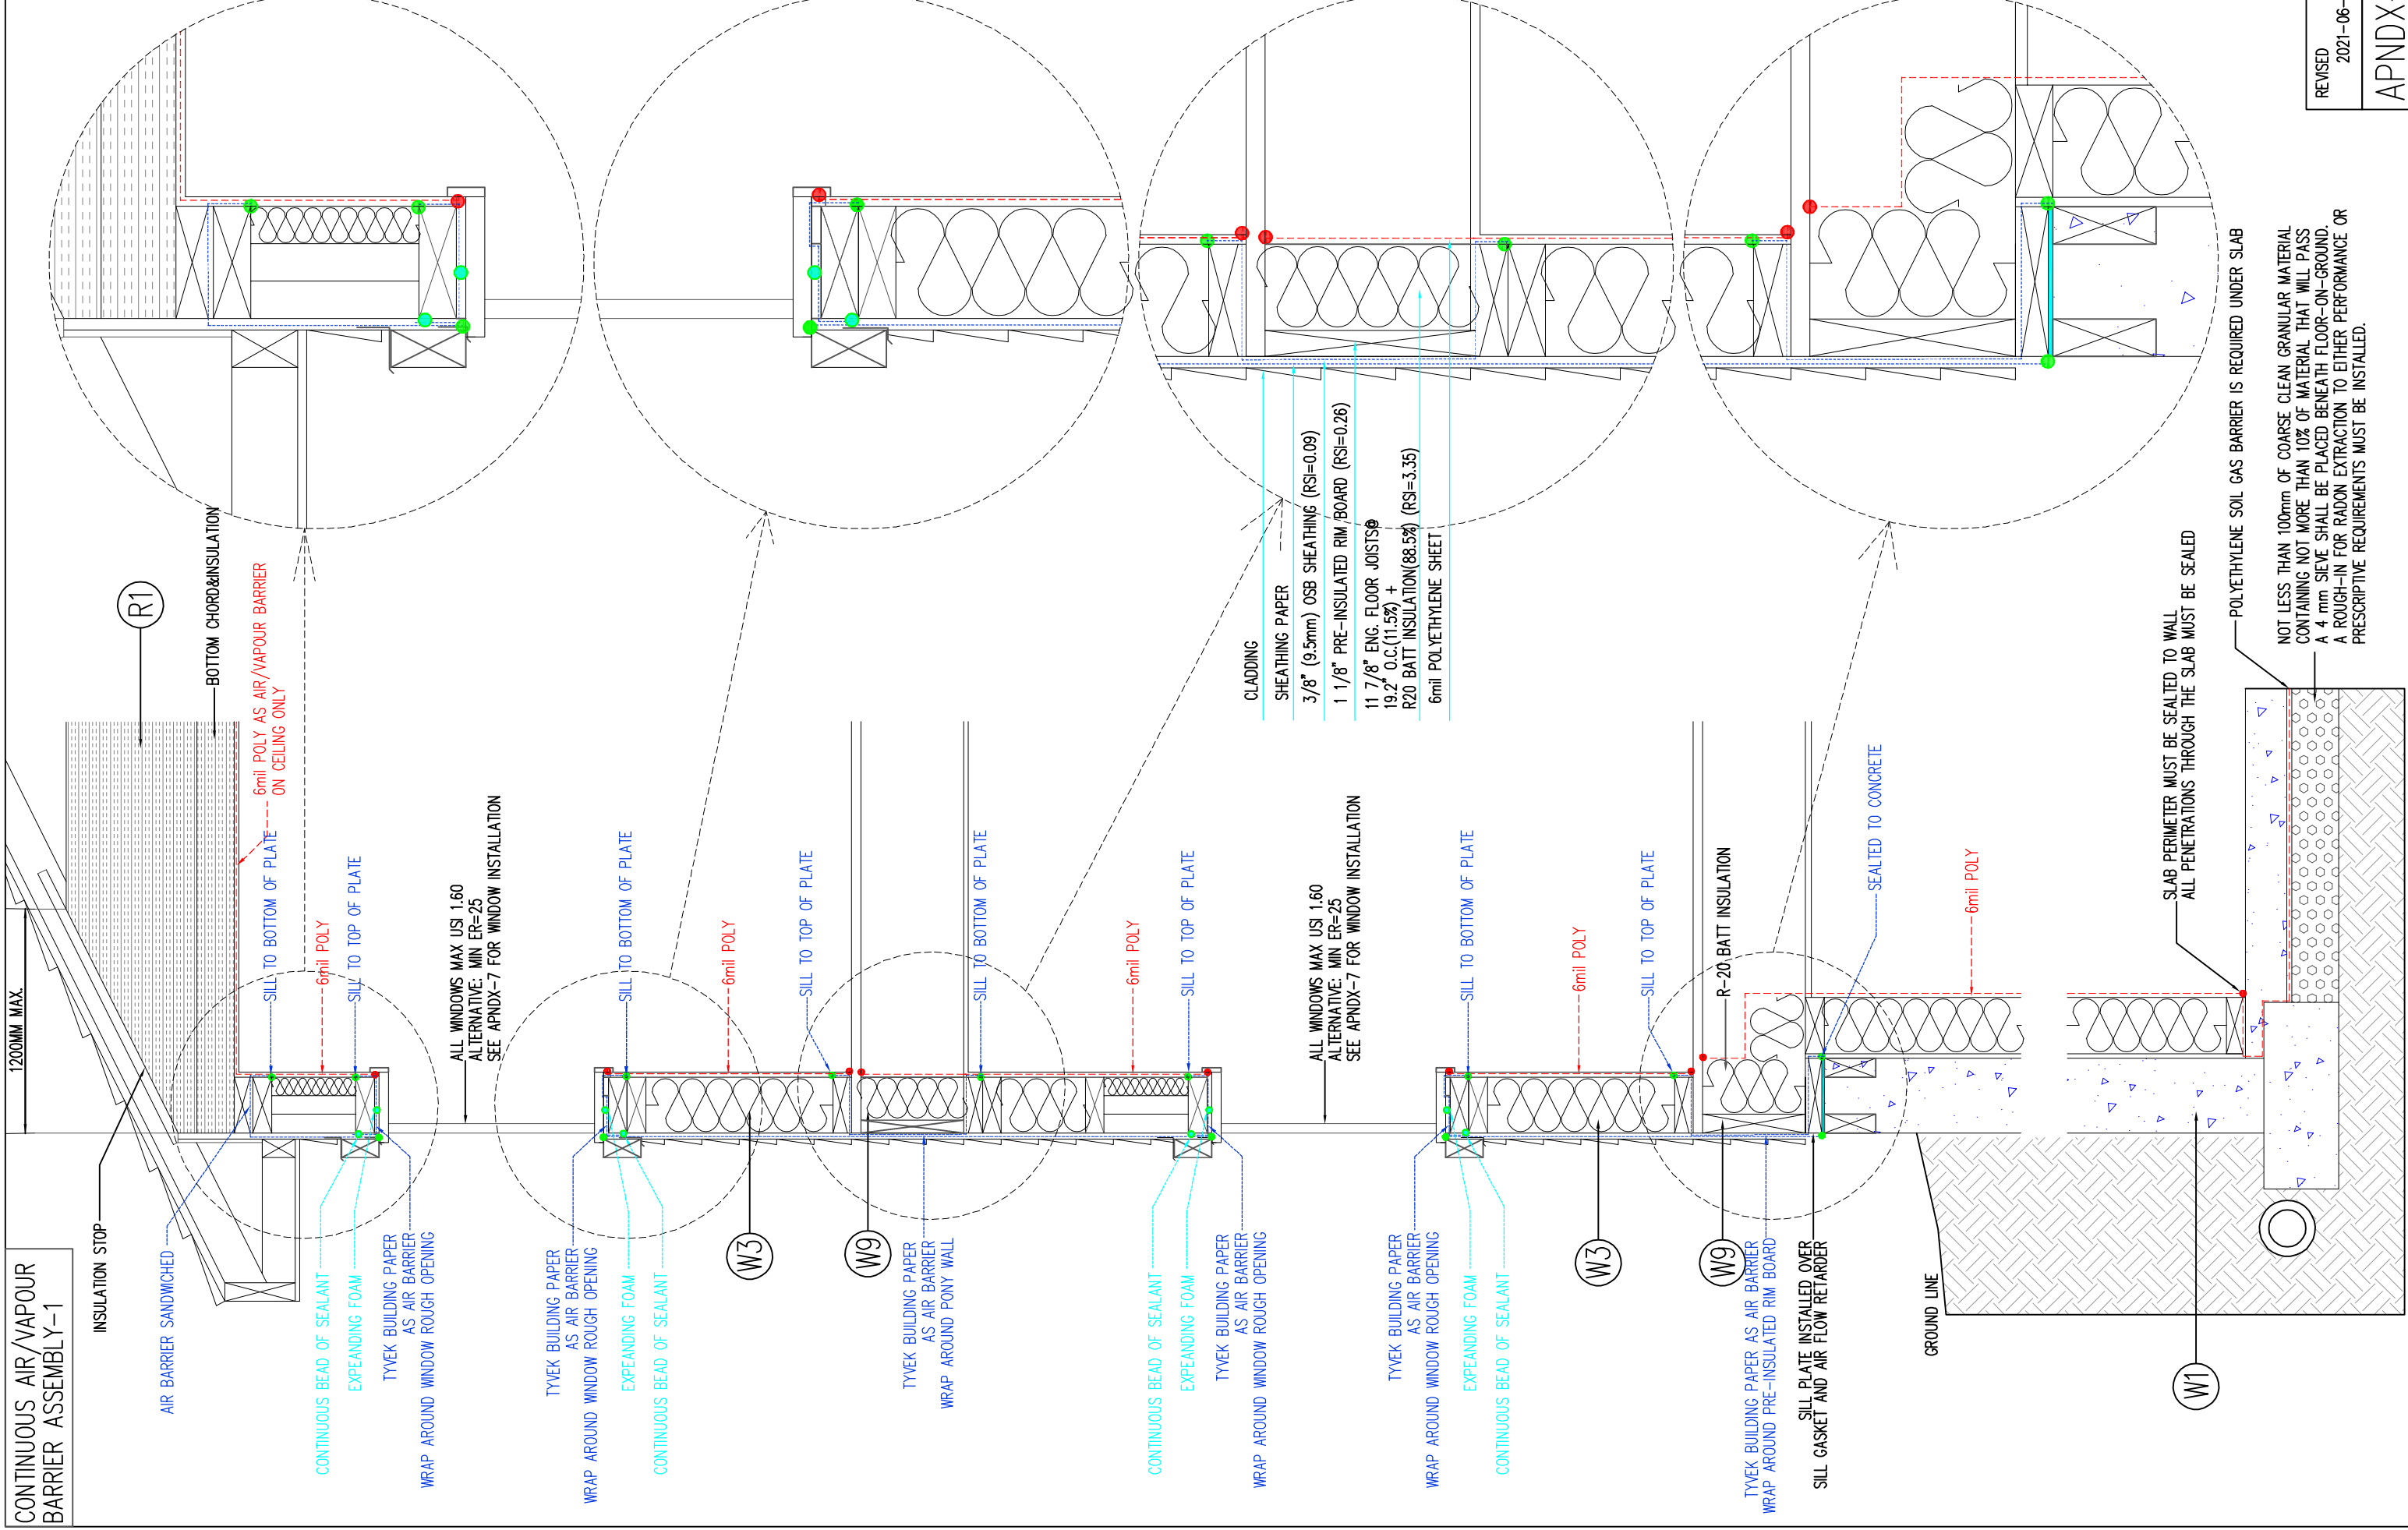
CONTINUOUS AIR/VAPOUR BARRIER ASSEMBLY-1

REVISED
2021-06-

APNDX

1200MM MAX.

INSULATION STOP

AIR BARRIER SANDWICHED

R1

BOTTOM CHORD&INSULATION

6mil POLY AS AIR/VAPOUR BARRIER ON CEILING ONLY

SILL TO BOTTOM OF PLATE

6mil POLY

SILL TO TOP OF PLATE

CONTINUOUS BEAD OF SEALANT

EXPANDING FOAM

TYVEK BUILDING PAPER AS AIR BARRIER WRAP AROUND WINDOW ROUGH OPENING

ALL WINDOWS MAX USI 1.60 ALTERNATIVE: MIN ER=25 SEE APNDX-7 FOR WINDOW INSTALLATION

TYVEK BUILDING PAPER AS AIR BARRIER WRAP AROUND WINDOW ROUGH OPENING

EXPANDING FOAM

CONTINUOUS BEAD OF SEALANT

SILL TO BOTTOM OF PLATE

6mil POLY

SILL TO TOP OF PLATE

W3

W9

TYVEK BUILDING PAPER AS AIR BARRIER WRAP AROUND PONY WALL

SILL TO BOTTOM OF PLATE

6mil POLY

SILL TO TOP OF PLATE

CONTINUOUS BEAD OF SEALANT

EXPANDING FOAM

TYVEK BUILDING PAPER AS AIR BARRIER WRAP AROUND WINDOW ROUGH OPENING

CLADDING
SHEATHING PAPER
3/8" (9.5mm) OSB SHEATHING (RSI=0.09)
1 1/8" PRE-INSULATED RIM BOARD (RSI=0.26)
11 7/8" ENG. FLOOR JOISTS@ 19.2" O.C.(11.5%) + R20 BATT INSULATION(88.5%) (RSI=3.35)
6mil POLYETHYLENE SHEET

ALL WINDOWS MAX USI 1.60 ALTERNATIVE: MIN ER=25 SEE APNDX-7 FOR WINDOW INSTALLATION

TYVEK BUILDING PAPER AS AIR BARRIER WRAP AROUND WINDOW ROUGH OPENING

EXPANDING FOAM

CONTINUOUS BEAD OF SEALANT

SILL TO BOTTOM OF PLATE

6mil POLY

SILL TO TOP OF PLATE

W3

W9

R-20 BATT INSULATION

TYVEK BUILDING PAPER AS AIR BARRIER WRAP AROUND PRE-INSULATED RIM BOARD

SILL PLATE INSTALLED OVER SILL GASKET AND AIR FLOW RETARDER

SEALTED TO CONCRETE

6mil POLY

GROUND LINE

W1

SLAB PERIMETER MUST BE SEALTED TO WALL ALL PENETRATIONS THROUGH THE SLAB MUST BE SEALED

POLYETHYLENE SOIL GAS BARRIER IS REQUIRED UNDER SLAB

NOT LESS THAN 100mm OF COARSE CLEAN GRANULAR MATERIAL CONTAINING NOT MORE THAN 10% OF MATERIAL THAT WILL PASS A 4 mm SIEVE SHALL BE PLACED BENEATH FLOOR-ON-GROUND. A ROUGH-IN FOR RADON EXTRACTION TO EITHER PERFORMANCE OR PRESCRIPTIVE REQUIREMENTS MUST BE INSTALLED.